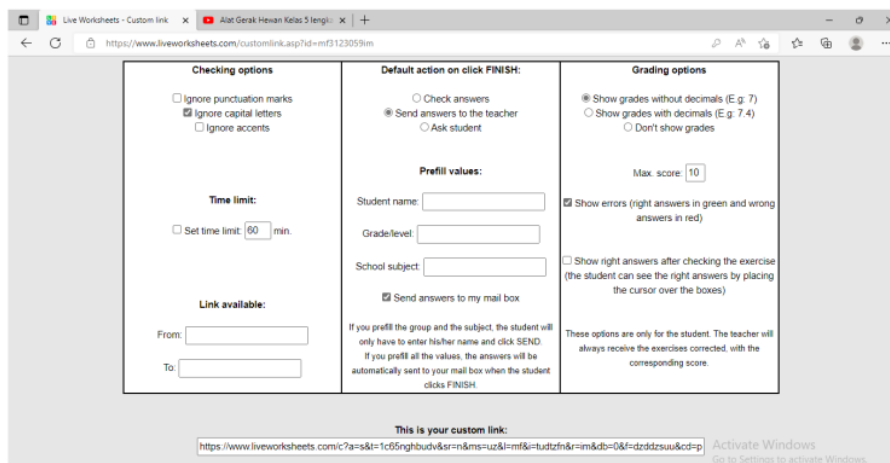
Live Worksheets - Custom link ×
Alat Gerak Hewan Kelas 5 lengk ×
+
https://www.liveworksheets.com/customlink.asp?id=mf3123059im

| Checking options | Default action on click FINISH: | Grading options |
|---|---|---|
| Ignore punctuation marks<br>Ignore capital letters<br>Ignore accents<br><br>Time limit:<br>Set time limit: 60 min.<br><br>Link available:<br>From:<br>To: | Check answers<br>Send answers to the teacher<br>Ask student<br><br>Prefill values:<br>Student name:<br>Grade/level:<br>School subject:<br>Send answers to my mail box<br><br>If you prefill the group and the subject, the student will only have to enter his/her name and click SEND.<br>If you prefill all the values, the answers will be automatically sent to your mail box when the student clicks FINISH. | Show grades without decimals (E.g: 7)<br>Show grades with decimals (E.g: 7.4)<br>Don't show grades<br><br>Max. score: 10<br><br>Show errors (right answers in green and wrong answers in red)<br><br>Show right answers after checking the exercise (the student can see the right answers by placing the cursor over the boxes)<br><br>These options are only for the student. The teacher will always receive the exercises corrected, with the corresponding score. |

This is your custom link:
https://www.liveworksheets.com/c?a=s&t=1c65nghbudv&sr=n&ms=uz&l=mf&i=tudtzfn&r=im&db=0&f=dzddzsuu&cd=p

Activate Windows
Go to Settings to activate Windows.